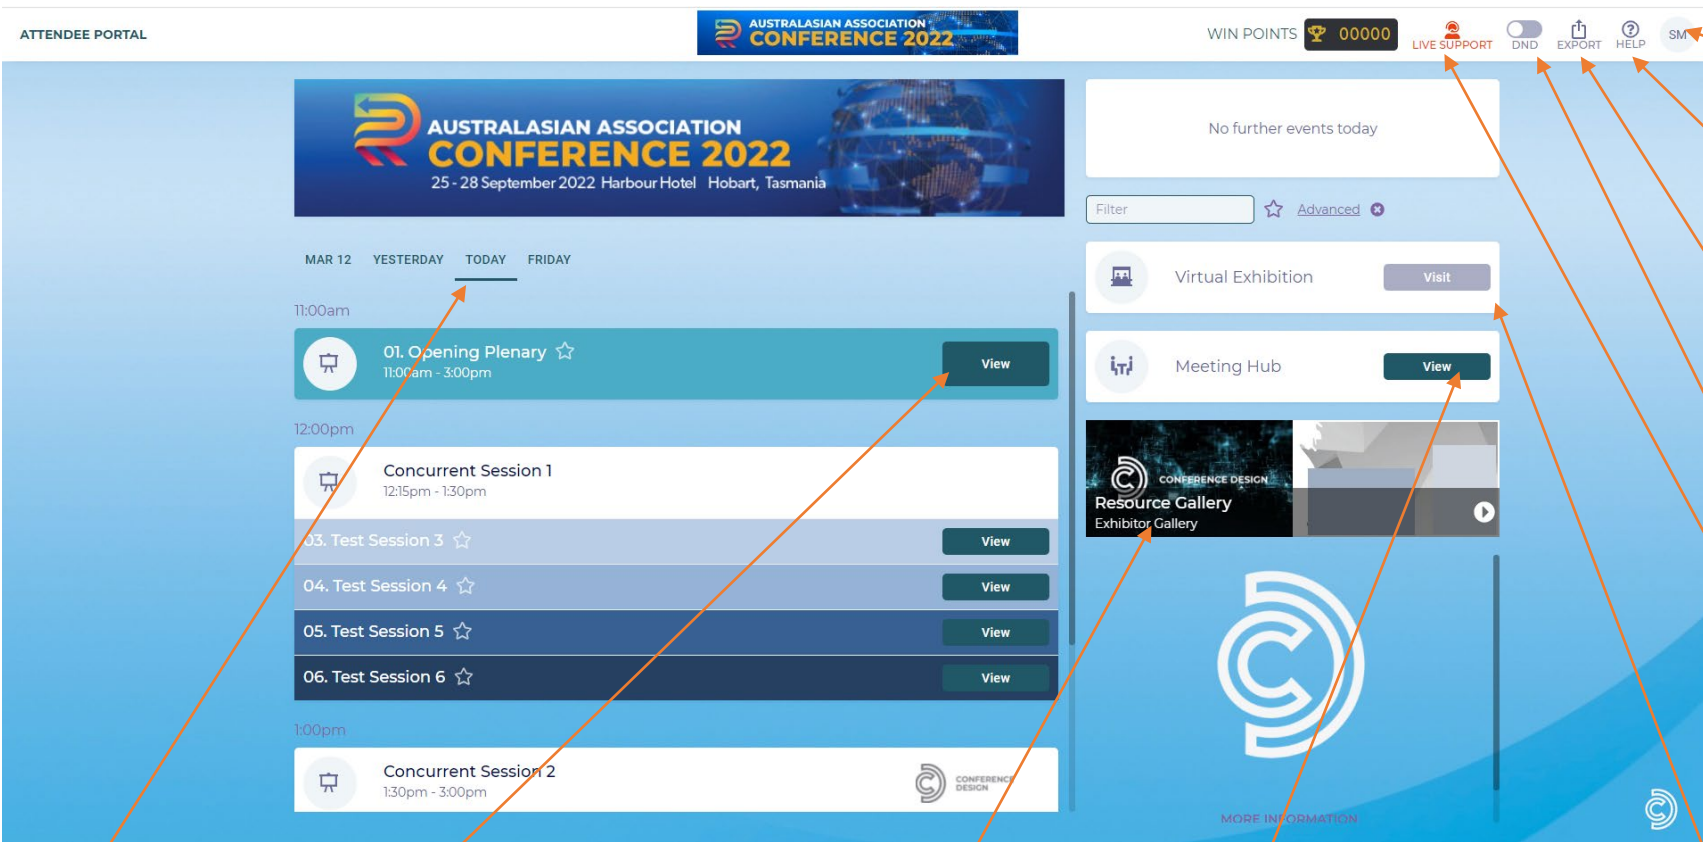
ATTENDEE PORTAL

AUSTRALASIAN ASSOCIATION CONFERENCE 2022

WIN POINTS 00000 LIVE SUPPORT DND EXPORT HELP SM

AUSTRALASIAN ASSOCIATION
CONFERENCE 2022
25 - 28 September 2022 Harbour Hotel Hobart, Tasmania

MAR 12 YESTERDAY TODAY FRIDAY

11:00am

01. Opening Plenary
11:00am - 3:00pm
View

12:00pm

Concurrent Session 1
12:15pm - 1:30pm

03. Test Session 3 View

04. Test Session 4 View

05. Test Session 5 View

06. Test Session 6 View

1:00pm

Concurrent Session 2
1:30pm - 3:00pm
CONFERENCE DESIGN

No further events today

Filter Advanced

Virtual Exhibition Visit

Meeting Hub View

CONFERENCE DESIGN
Resource Gallery
Exhibitor Gallery

MORE INFORMATION